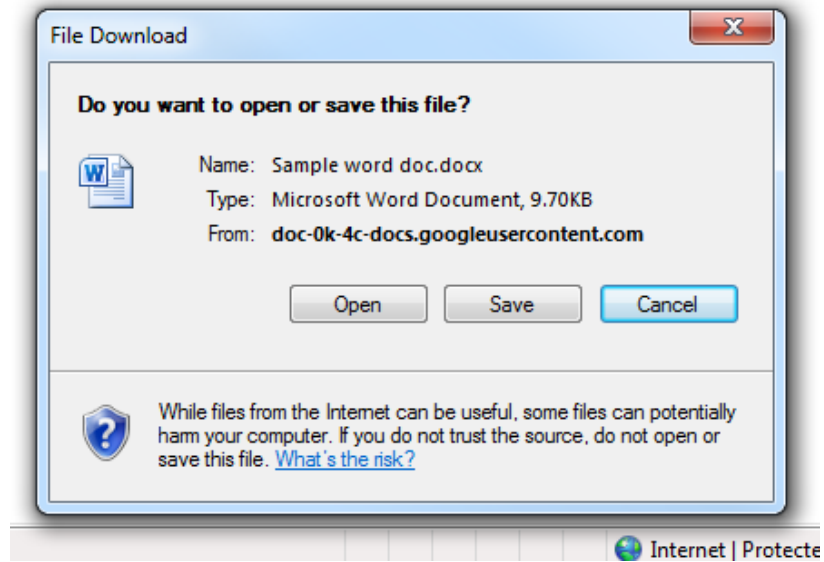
File Download

Do you want to open or save this file?

Name: Sample word doc.docx
Type: Microsoft Word Document, 9.70KB
From: doc-0k-4c-docs.googleusercontent.com

Open Save Cancel

While files from the Internet can be useful, some files can potentially harm your computer. If you do not trust the source, do not open or save this file. What's the risk?

Internet | Protecte